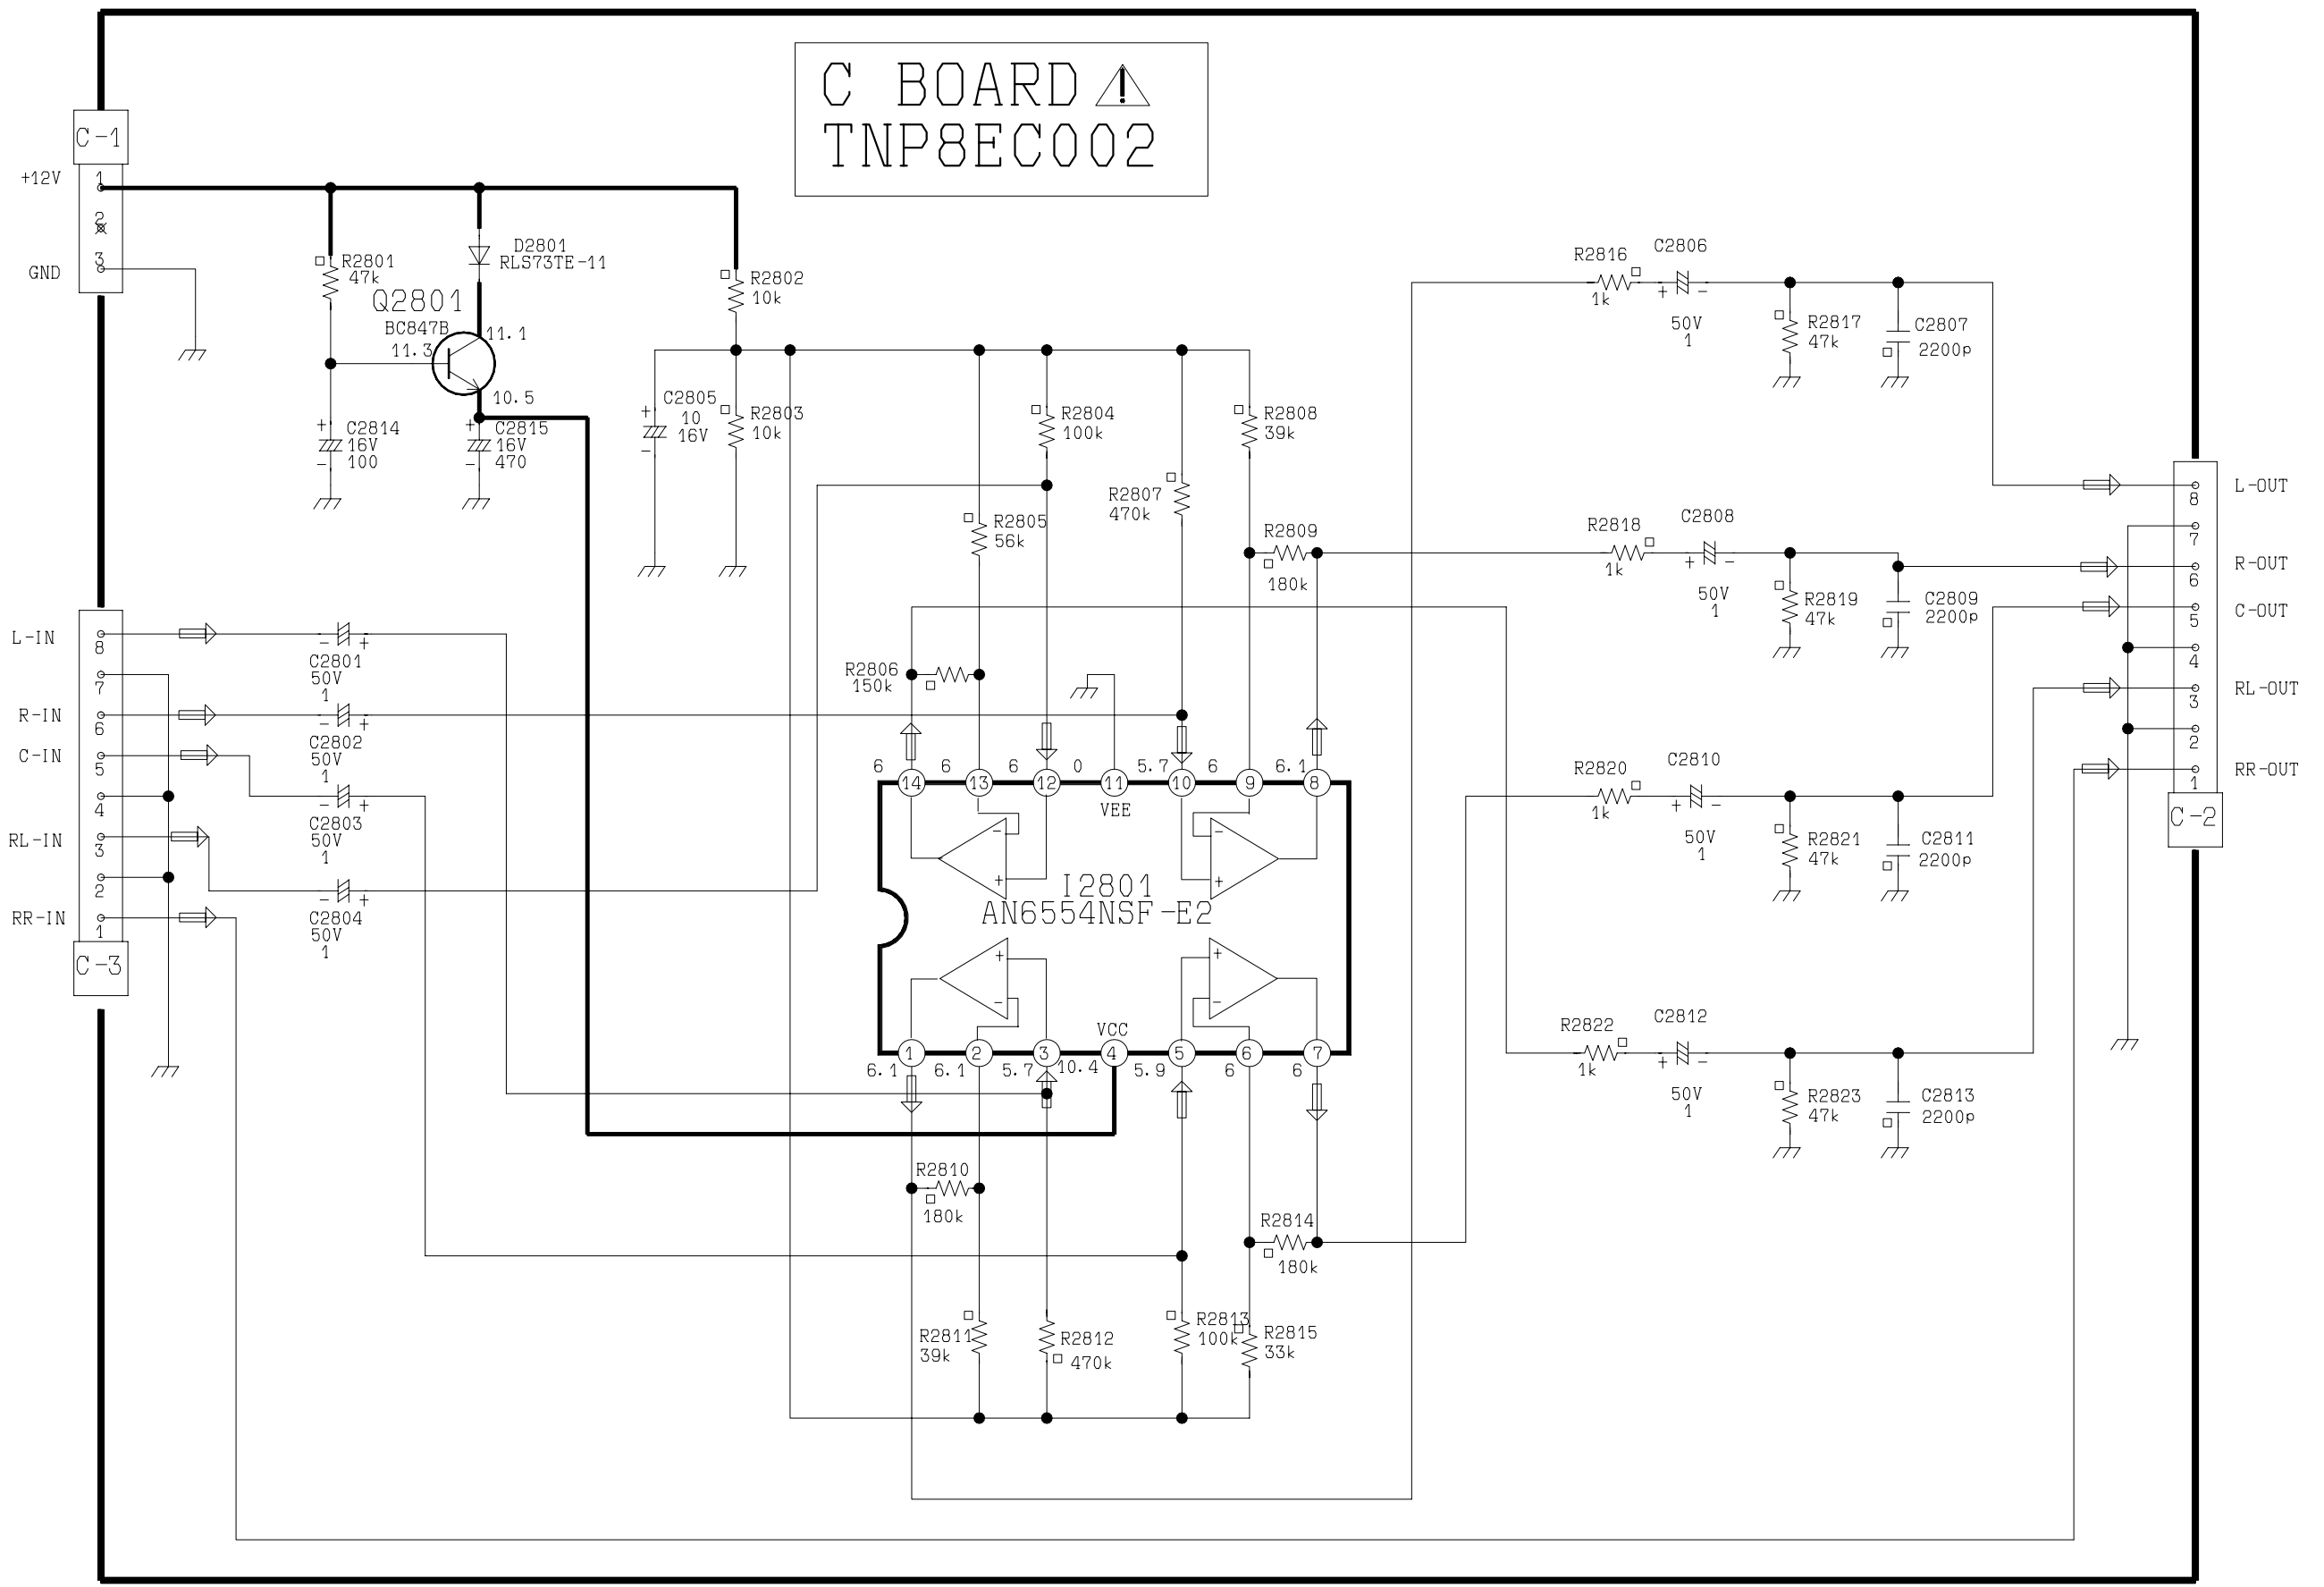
C BOARD
TNP8EC002

C-1
+12V 1
2
GND 3

R2801 47k
Q2801 BC847B
11.3 11.1 10.5
D2801 RLS73TE-11
R2802 10k
C2814 16V 100
C2815 16V 470
C2805 10 16V
R2803 10k
R2804 100k
R2808 39k
R2807 470k
R2805 56k
R2809 180k
R2806 150k

L-IN 8
7
R-IN 6
C-IN 5
4
RL-IN 3
2
RR-IN 1
C-3

C2801 50V 1
C2802 50V 1
C2803 50V 1
C2804 50V 1

6 14 6 13 6 12 0 11 5.7 10 6 9 6.1 8
VEE
I2801
AN6554NSF-E2
VCC
1 2 3 4 5 6 7
6.1 6.1 5.7 10.4 5.9 6 6

R2810 180k
R2814 180k
R2811 39k
R2812 470k
R2813 100k
R2815 33k

R2816 1k
C2806 50V 1
R2817 47k
C2807 2200p
R2818 1k
C2808 50V 1
R2819 47k
C2809 2200p
R2820 1k
C2810 50V 1
R2821 47k
C2811 2200p
R2822 1k
C2812 50V 1
R2823 47k
C2813 2200p

8 L-OUT
7
6 R-OUT
5 C-OUT
4
3 RL-OUT
2
1 RR-OUT
C-2